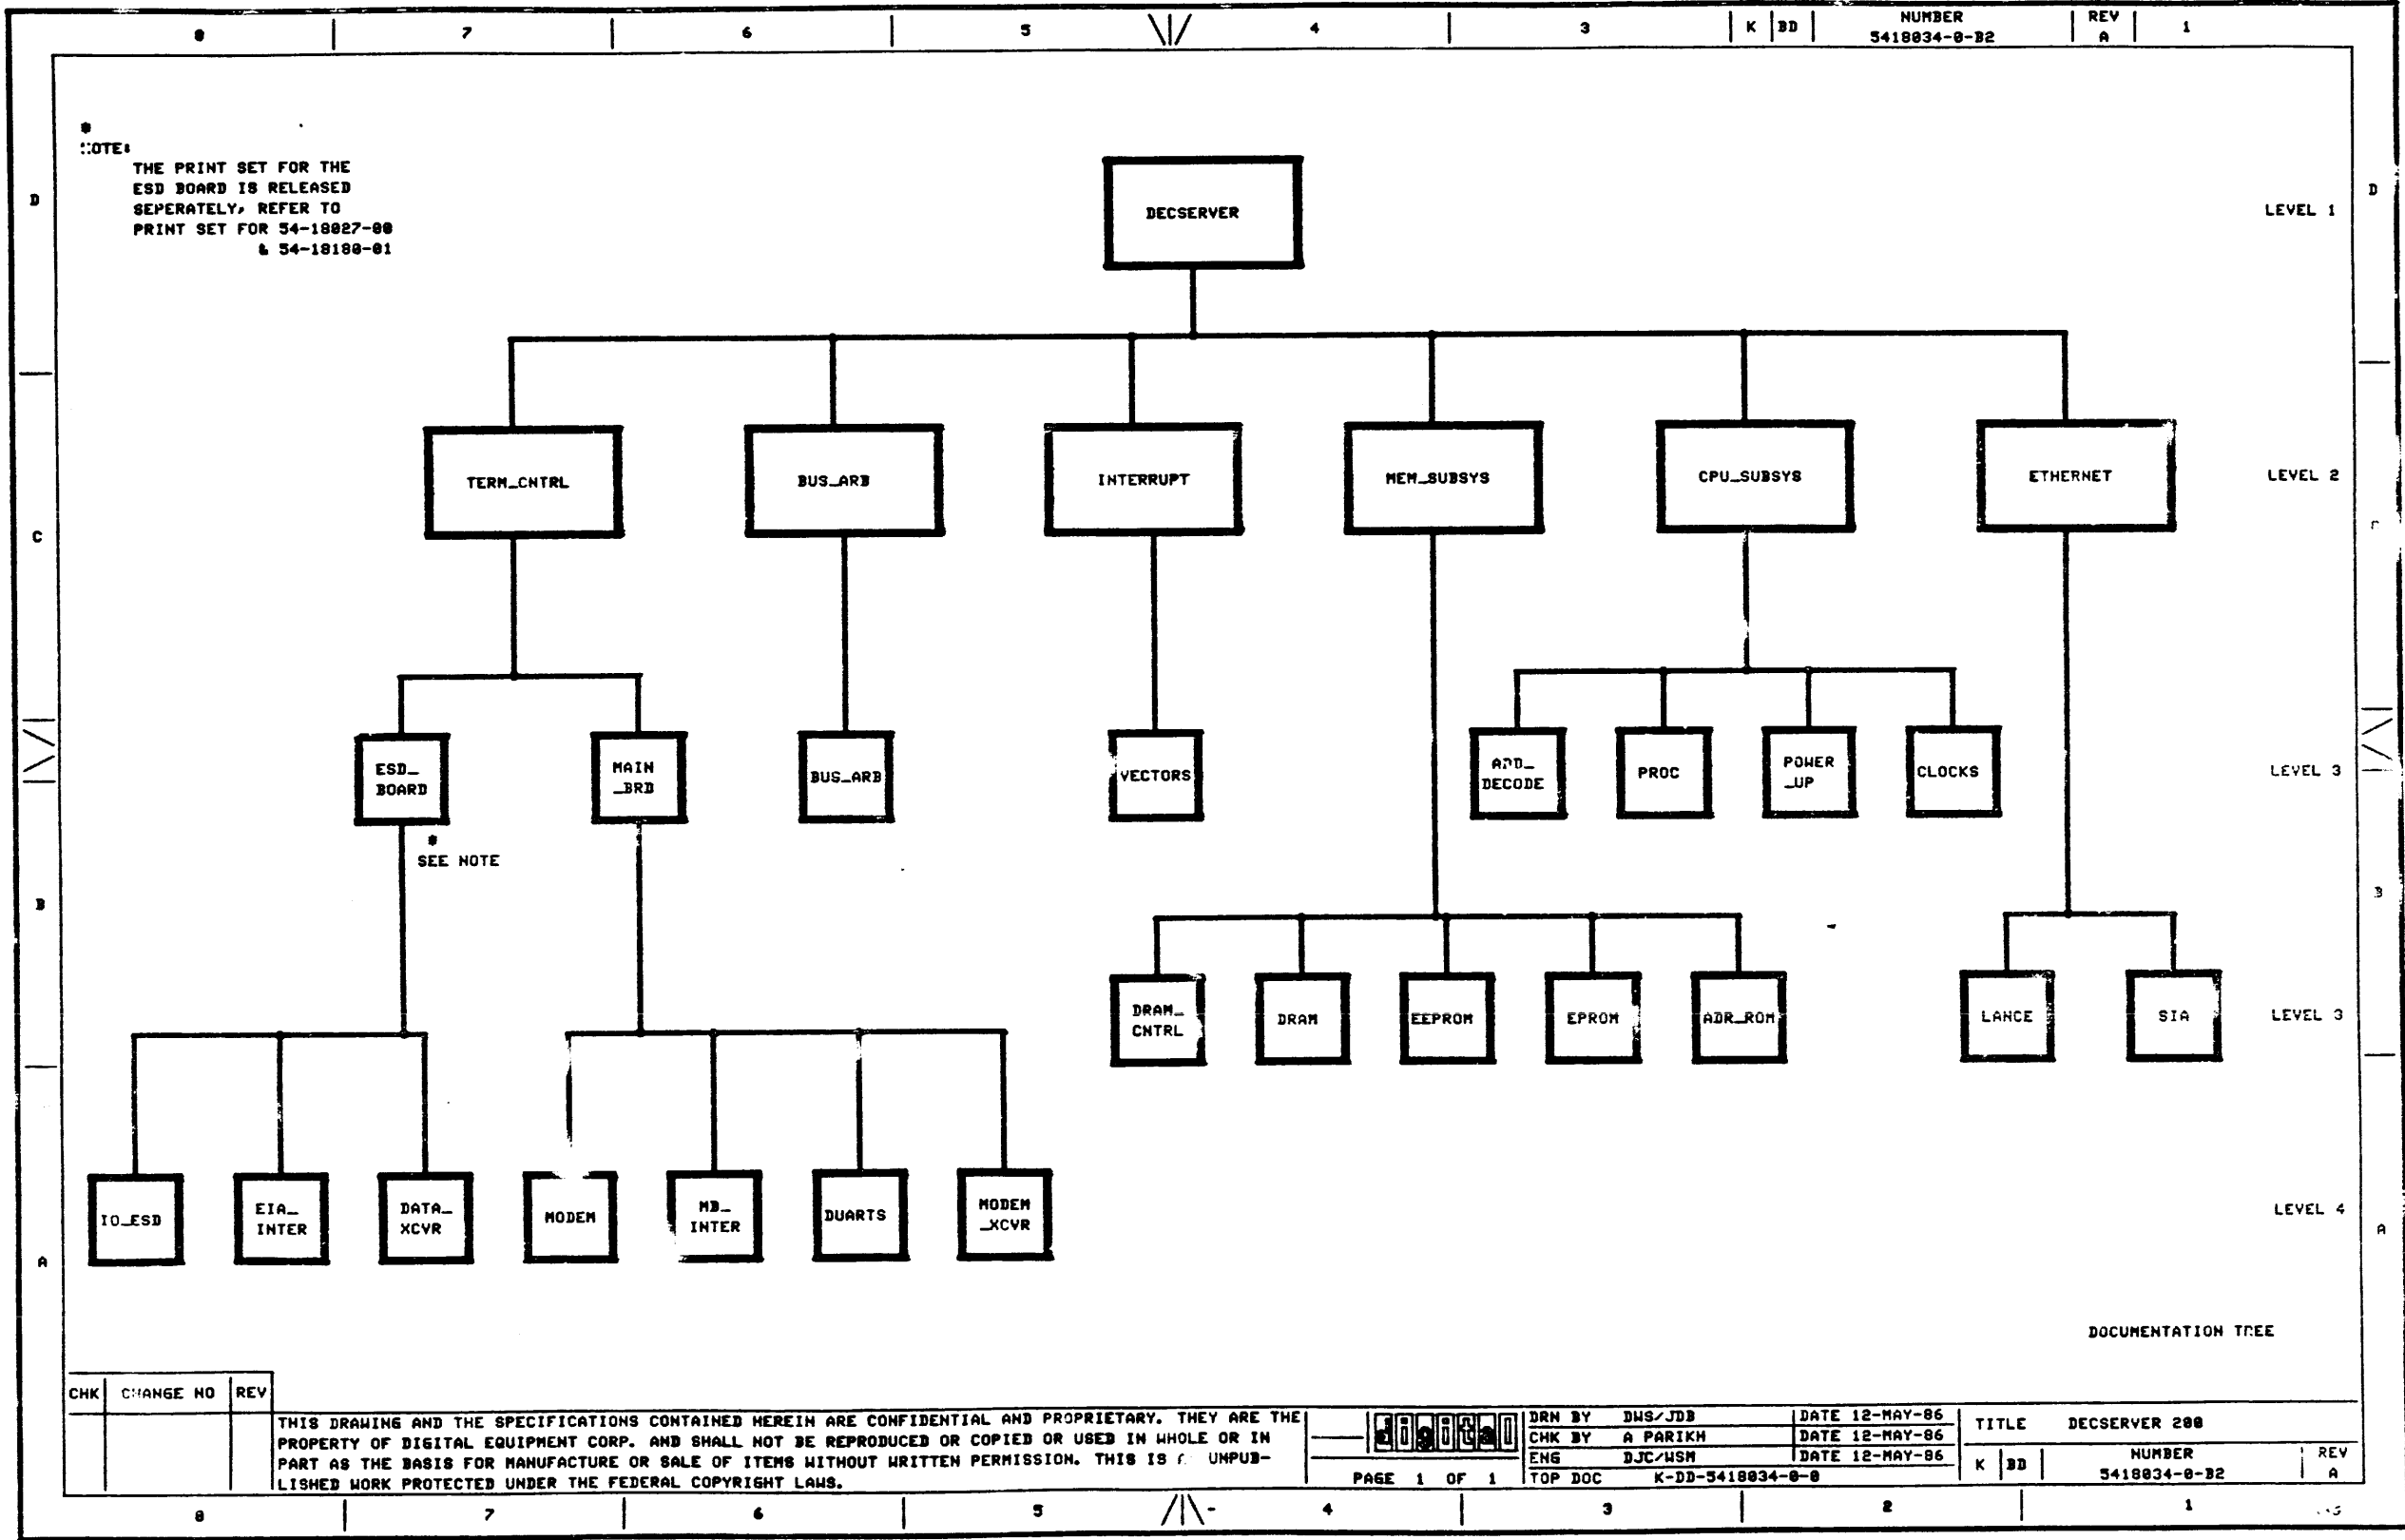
8 7 6 5 4 3 K BD NUMBER 5418034-0-B2 REV A 1

D C B A

*
NOTE:
THE PRINT SET FOR THE ESD BOARD IS RELEASED SEPERATELY, REFER TO PRINT SET FOR 54-18027-00 & 54-18180-01

DECSERVER

LEVEL 1

TERM_CNTRL
BUS_ARB
INTERRUPT
MEM_SUBSYS
CPU_SUBSYS
ETHERNET

LEVEL 2

ESD_ BOARD
MAIN _BRD
BUS_ARB
VECTORS
ADD_ DECODE
PROC
POWER _UP
CLOCKS

LEVEL 3

*
SEE NOTE

DRAM_ CNTRL
DRAM
EEPROM
EPROM
ADR_ROM
LANCE
SIA

LEVEL 3

IO_ESD
EIA_ INTER
DATA_ XCVR
MODEM
MB_ INTER
DUARTS
MODEM _XCVR

LEVEL 4

DOCUMENTATION TREE

| CHK | CHANGE NO | REV |
|---|---|---|

THIS DRAWING AND THE SPECIFICATIONS CONTAINED HEREIN ARE CONFIDENTIAL AND PROPRIETARY. THEY ARE THE PROPERTY OF DIGITAL EQUIPMENT CORP. AND SHALL NOT BE REPRODUCED OR COPIED OR USED IN WHOLE OR IN PART AS THE BASIS FOR MANUFACTURE OR SALE OF ITEMS WITHOUT WRITTEN PERMISSION. THIS IS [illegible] UNPUBLISHED WORK PROTECTED UNDER THE FEDERAL COPYRIGHT LAWS.

digital

PAGE 1 OF 1

| DRN BY | DWS/JDB | DATE 12-MAY-86 |
|---|---|---|
| CHK BY | A PARIKH | DATE 12-MAY-86 |
| ENG | DJC/WSM | DATE 12-MAY-86 |
| TOP DOC | K-DD-5418034-0-0 | |

TITLE DECSERVER 200
K BD NUMBER 5418034-0-B2 REV A

8 7 6 5 4 3 2 1